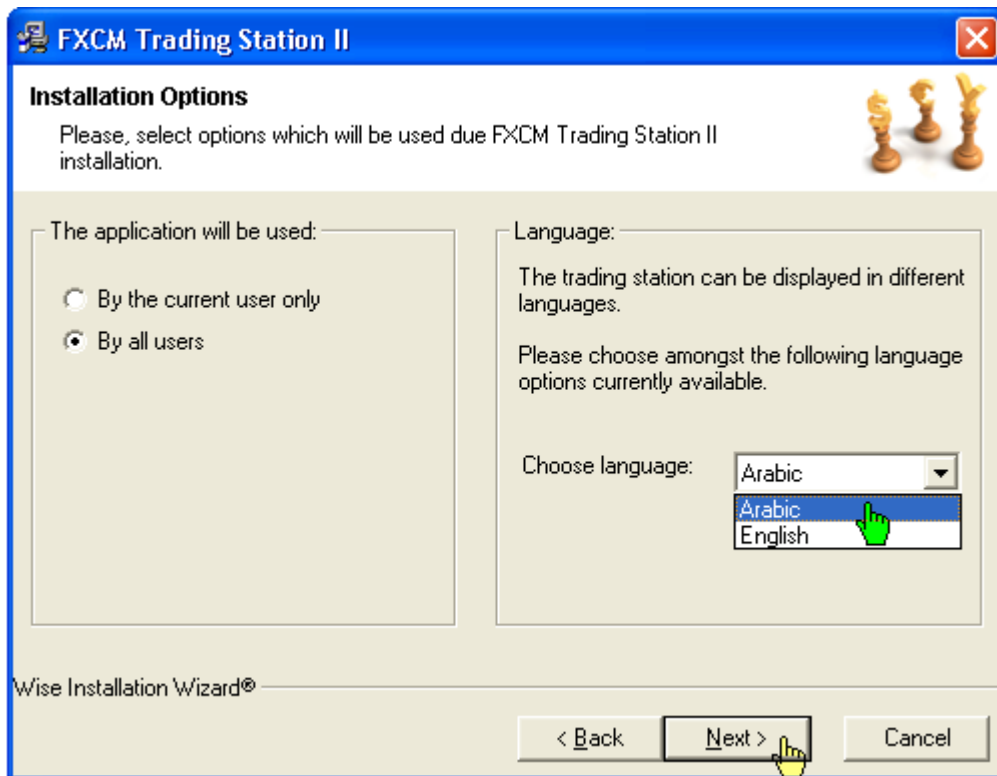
FXCM Trading Station II

Installation Options

Please, select options which will be used due FXCM Trading Station II installation.

The application will be used:

By the current user only

By all users

Language:

The trading station can be displayed in different languages.

Please choose amongst the following language options currently available.

Choose language: Arabic

Arabic
English

Wise Installation Wizard®

< Back

Next >

Cancel